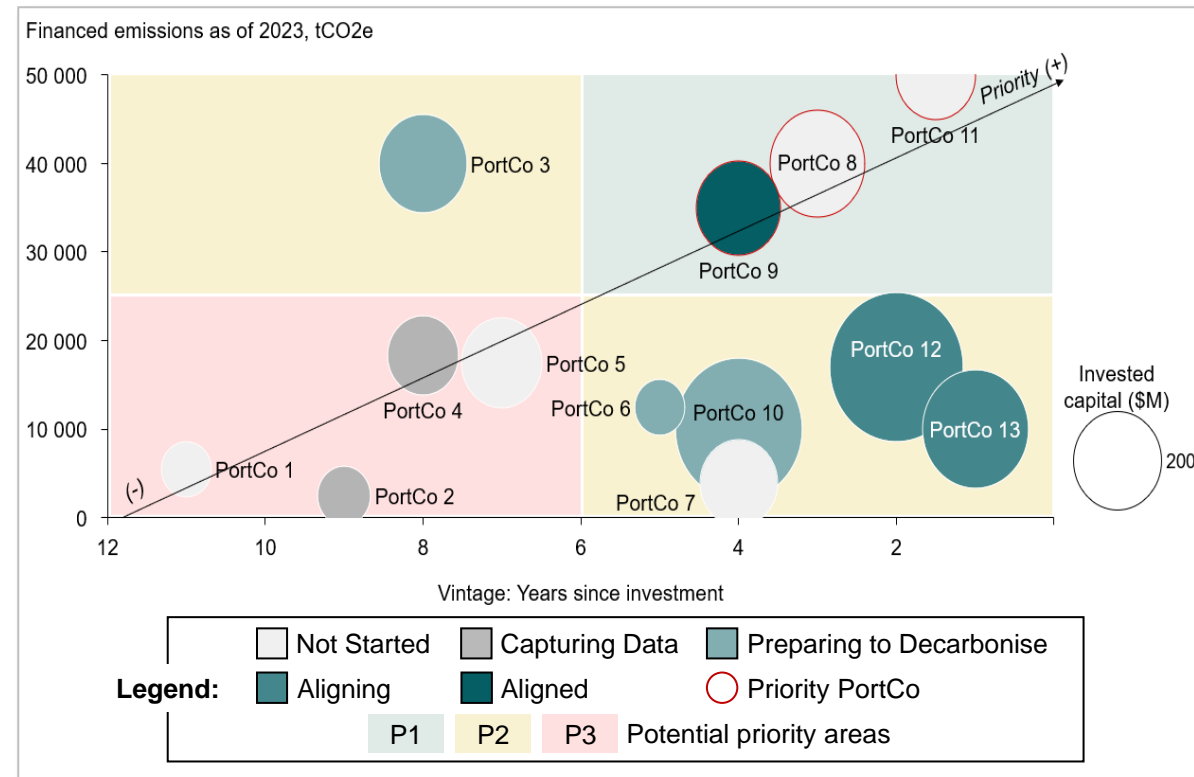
Financed emissions as of 2023, tCO2e

50 000
40 000
30 000
20 000
10 000
0

12
10
8
6
4
2

Priority (+)
(-)

PortCo 3
PortCo 11
PortCo 8
PortCo 9
PortCo 5
PortCo 4
PortCo 6
PortCo 10
PortCo 12
PortCo 13
PortCo 1
PortCo 2
PortCo 7

Invested capital ($M)
200

Vintage: Years since investment

Legend: Not Started Capturing Data Preparing to Decarbonise
Aligning Aligned Priority PortCo
P1 P2 P3 Potential priority areas